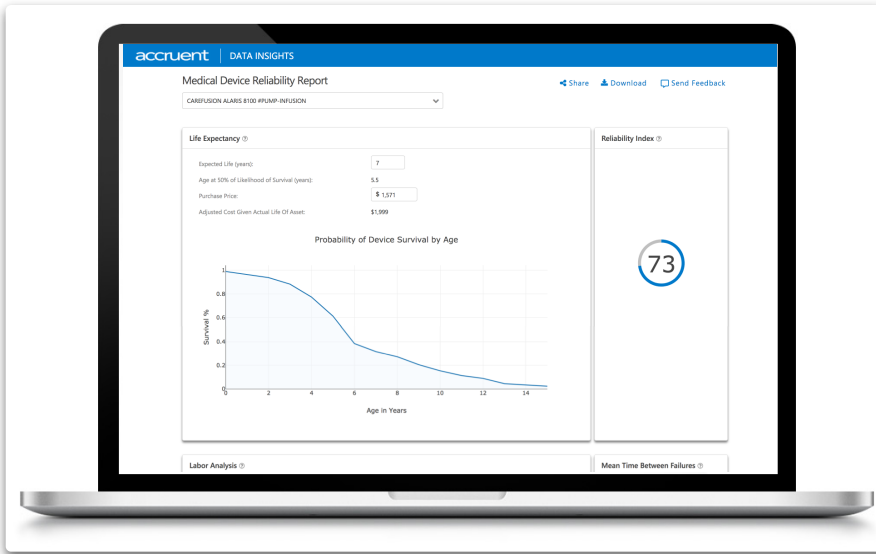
accruent | DATA INSIGHTS

Medical Device Reliability Report

Share Download Send Feedback

CAREFUSION ALARIS 8100 #PUMP-INFUSION

Life Expectancy ⓘ

Expected Life (years): 7

Age at 50% of Likelihood of Survival (years): 5.5

Purchase Price: $ 1,571

Adjusted Cost Given Actual Life Of Asset: $1,999

Probability of Device Survival by Age

Survival %

1
0.8
0.6
0.4
0.2
0

0 2 4 6 8 10 12 14

Age in Years

Reliability Index ⓘ

73

Labor Analysis ⓘ

Mean Time Between Failures ⓘ